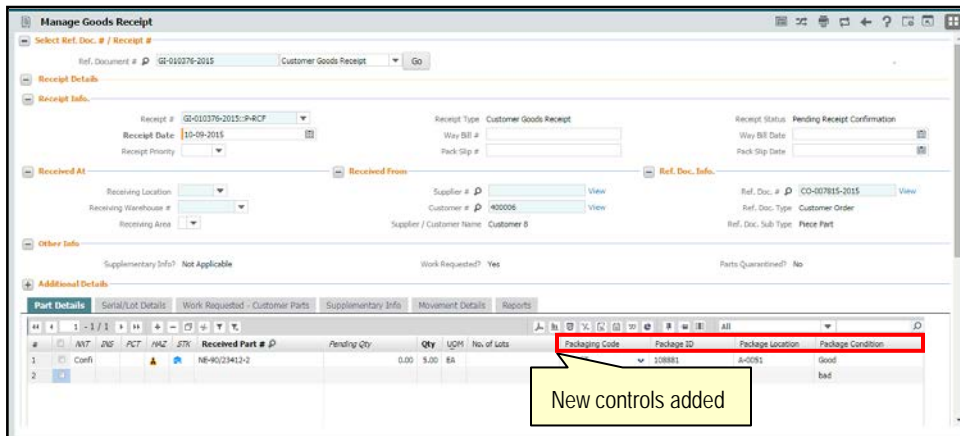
Manage Goods Receipt

Select Ref. Doc. # / Receipt #

Ref. Document # GI-010376-2015 Customer Goods Receipt Go

Receipt Details

Receipt Info.

Receipt # GI-010376-2015::P-RCF
Receipt Date 10-09-2015
Receipt Priority

Receipt Type Customer Goods Receipt
Way Bill #
Pack Slip #

Receipt Status Pending Receipt Confirmation
Way Bill Date
Pack Slip Date

Received At

Receiving Location
Receiving Warehouse #
Receiving Area

Received From

Supplier # View
Customer # 400006 View
Supplier / Customer Name Customer 8

Ref. Doc. Info.

Ref. Doc. # CO-007815-2015 View
Ref. Doc. Type Customer Order
Ref. Doc. Sub Type Piece Part

Other Info

Supplementary Info? Not Applicable
Work Requested? Yes
Parts Quarantined? No

Additional Details

Part Details | Serial/Lot Details | Work Requested - Customer Parts | Supplementary Info | Movement Details | Reports

1 - 1 / 1 All

| # | | NAT | INS | PCT | HAZ | STK | Received Part # | Pending Qty | Qty | UOM | No. of Lots | Packaging Code | Package ID | Package Location | Package Condition |
|---|---|---|---|---|---|---|---|---|---|---|---|---|---|---|---|
| 1 | | Confi | | | | | NE-90/23412-2 | 0.00 | 5.00 | EA | | | 108881 | A-0051 | Good |
| 2 | | | | | | | | | | | | | | | bad |

New controls added